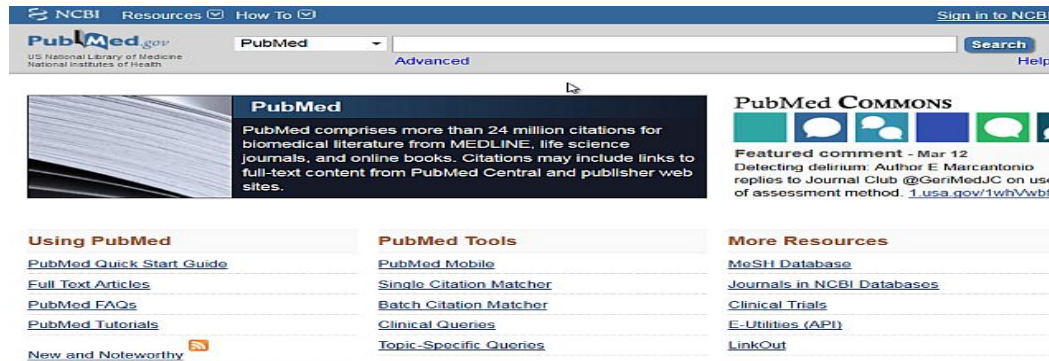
NCBI Resources How To

Sign in to NCB

PubMed.gov
US National Library of Medicine
National Institutes of Health

PubMed

Search

Advanced

Help

PubMed

PubMed comprises more than 24 million citations for biomedical literature from MEDLINE, life science journals, and online books. Citations may include links to full-text content from PubMed Central and publisher web sites.

PubMed COMMONS

Featured comment - Mar 12
Detecting delirium: Author E Marcantonio replies to Journal Club @GeriMedJC on use of assessment method. 1.usa.gov/1whVwb

Using PubMed

PubMed Quick Start Guide
Full Text Articles
PubMed FAQs
PubMed Tutorials
New and Noteworthy

PubMed Tools

PubMed Mobile
Single Citation Matcher
Batch Citation Matcher
Clinical Queries
Topic-Specific Queries

More Resources

MeSH Database
Journals in NCBI Databases
Clinical Trials
E-Utilities (API)
LinkOut